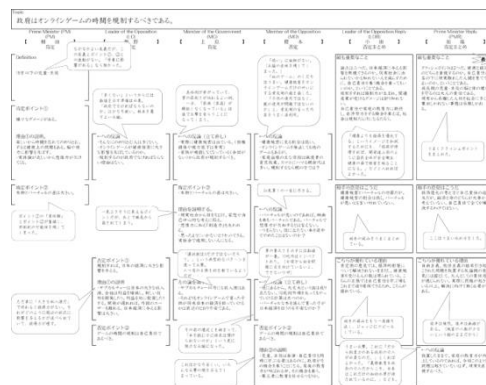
政府はオンラインゲームの時間を規制するべきである。

Prime Minister (PM)

Leader of the Opposition

Member of the Government

Member of the Opposition

Leader of the Opposition Reply

Prime Minister Reply

Definition

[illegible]

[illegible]

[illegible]